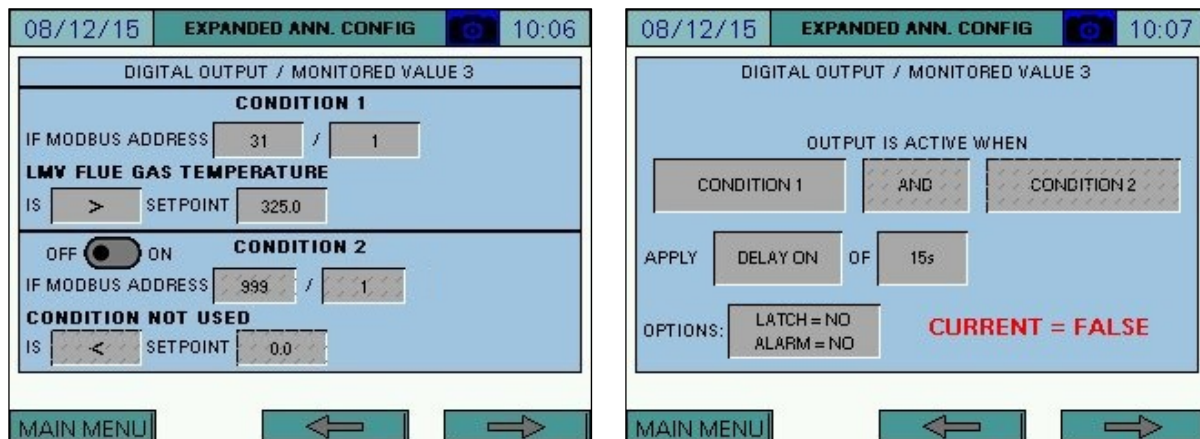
08/12/15 EXPANDED ANN. CONFIG 10:06

DIGITAL OUTPUT / MONITORED VALUE 3

CONDITION 1

IF MODBUS ADDRESS 31 / 1

LMV FLUE GAS TEMPERATURE

IS > SETPOINT 325.0

OFF ON CONDITION 2

IF MODBUS ADDRESS 999 / 1

CONDITION NOT USED

IS < SETPOINT 0.0

MAIN MENU

08/12/15 EXPANDED ANN. CONFIG 10:07

DIGITAL OUTPUT / MONITORED VALUE 3

OUTPUT IS ACTIVE WHEN

CONDITION 1 AND CONDITION 2

APPLY DELAY ON OF 15s

OPTIONS: LATCH = NO ALARM = NO

CURRENT = FALSE

MAIN MENU